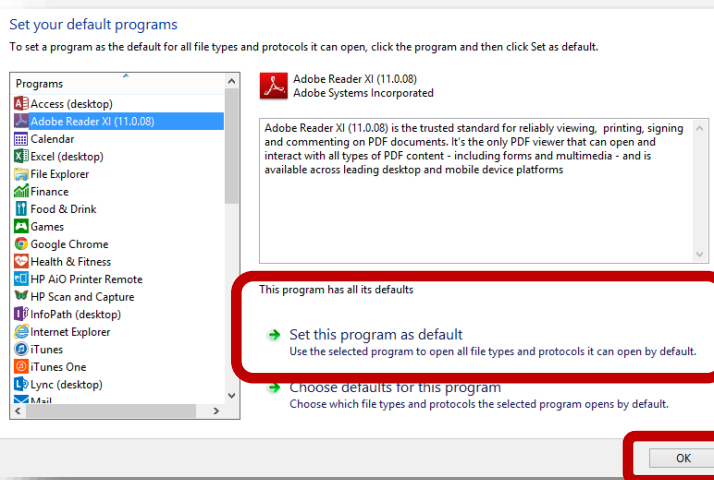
Set your default programs

To set a program as the default for all file types and protocols it can open, click the program and then click Set as default.

Programs

Access (desktop)
Adobe Reader XI (11.0.08)
Calendar
Excel (desktop)
File Explorer
Finance
Food & Drink
Games
Google Chrome
Health & Fitness
HP AiO Printer Remote
HP Scan and Capture
InfoPath (desktop)
Internet Explorer
iTunes
iTunes One
Lync (desktop)
Mail

Adobe Reader XI (11.0.08)
Adobe Systems Incorporated

Adobe Reader XI (11.0.08) is the trusted standard for reliably viewing, printing, signing and commenting on PDF documents. It's the only PDF viewer that can open and interact with all types of PDF content - including forms and multimedia - and is available across leading desktop and mobile device platforms

This program has all its defaults

Set this program as default
Use the selected program to open all file types and protocols it can open by default.

Choose defaults for this program
Choose which file types and protocols the selected program opens by default.

OK